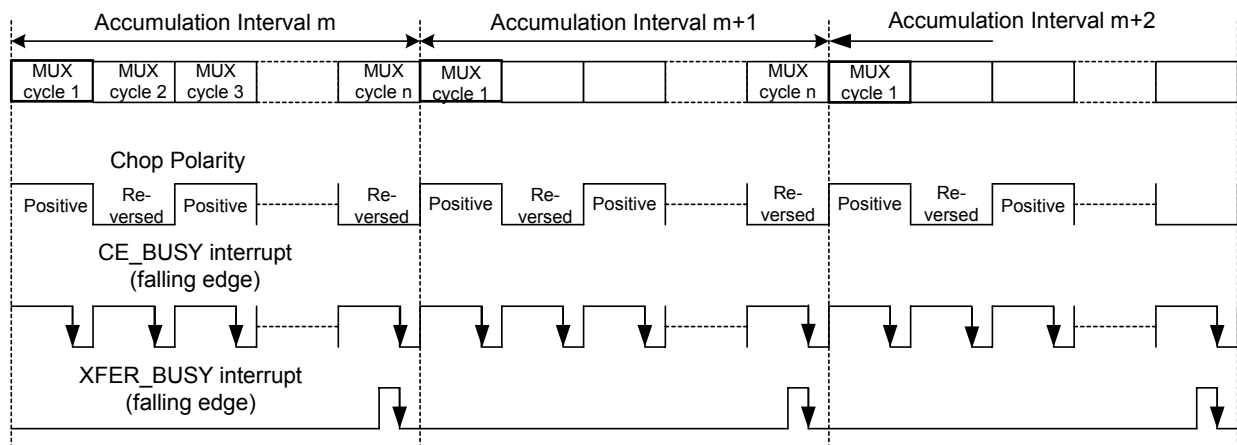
Accumulation Interval m

Accumulation Interval m+1

Accumulation Interval m+2

MUX cycle 1

MUX cycle 2

MUX cycle 3

MUX cycle n

MUX cycle 1

MUX cycle n

MUX cycle 1

Chop Polarity

Positive

Reversed

Positive

Reversed

Positive

Reversed

Positive

Reversed

Positive

Reversed

Positive

CE_BUSY interrupt (falling edge)

XFER_BUSY interrupt (falling edge)